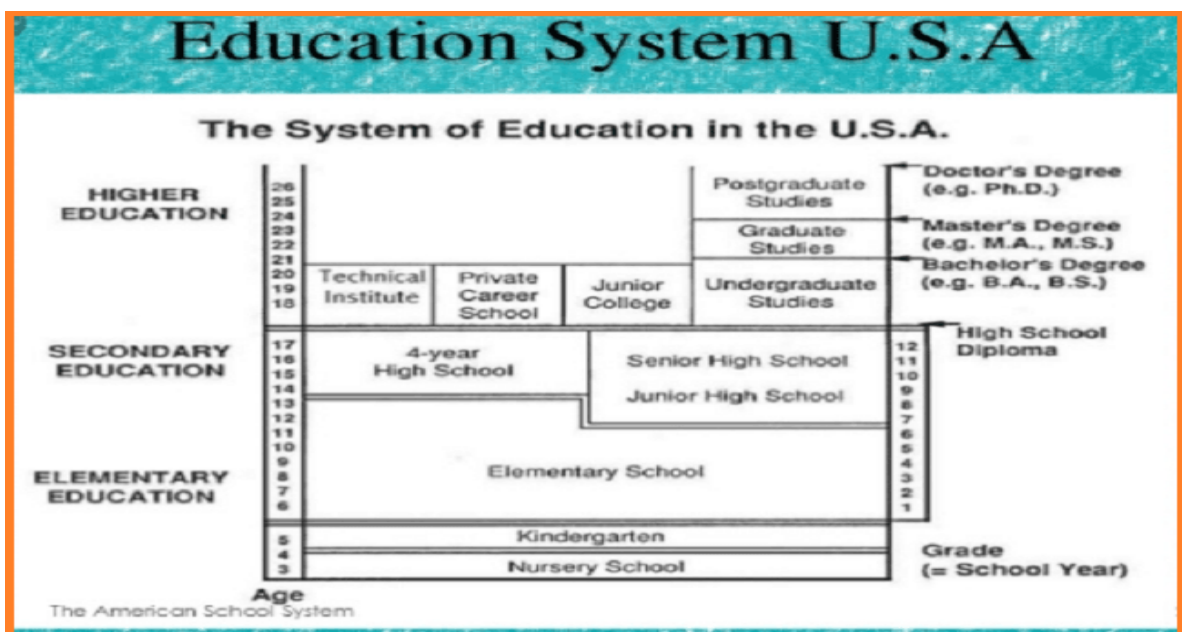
Education System U.S.A

The System of Education in the U.S.A.

HIGHER EDUCATION

SECONDARY EDUCATION

ELEMENTARY EDUCATION

26
25
24
23
22
21
20
19
18
17
16
15
14
13
12
11
10
9
8
7
6
5
4
3

Age

Technical Institute

Private Career School

Junior College

Undergraduate Studies

Graduate Studies

Postgraduate Studies

4-year High School

Senior High School

Junior High School

Elementary School

Kindergarten

Nursery School

12
11
10
9
8
7
6
5
4
3
2
1

Doctor's Degree (e.g. Ph.D.)

Master's Degree (e.g. M.A., M.S.)

Bachelor's Degree (e.g. B.A., B.S.)

High School Diploma

Grade (= School Year)

The American School System